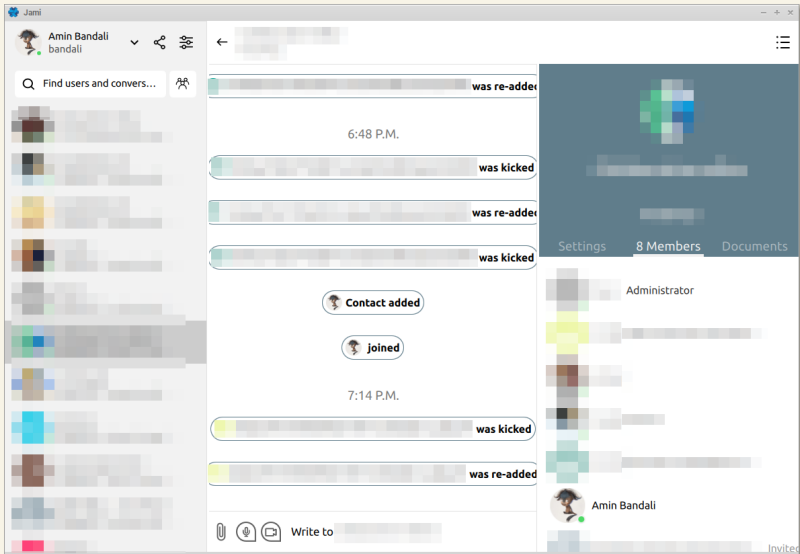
Jami

Amin Bandali
bandali

Find users and convers...

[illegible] was re-added

6:48 P.M.

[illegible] was kicked

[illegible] was re-added

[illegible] was kicked

Contact added

joined

7:14 P.M.

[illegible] was kicked

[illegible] was re-added

Write to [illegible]

Settings
8 Members
Documents

Administrator

Amin Bandali

Invited